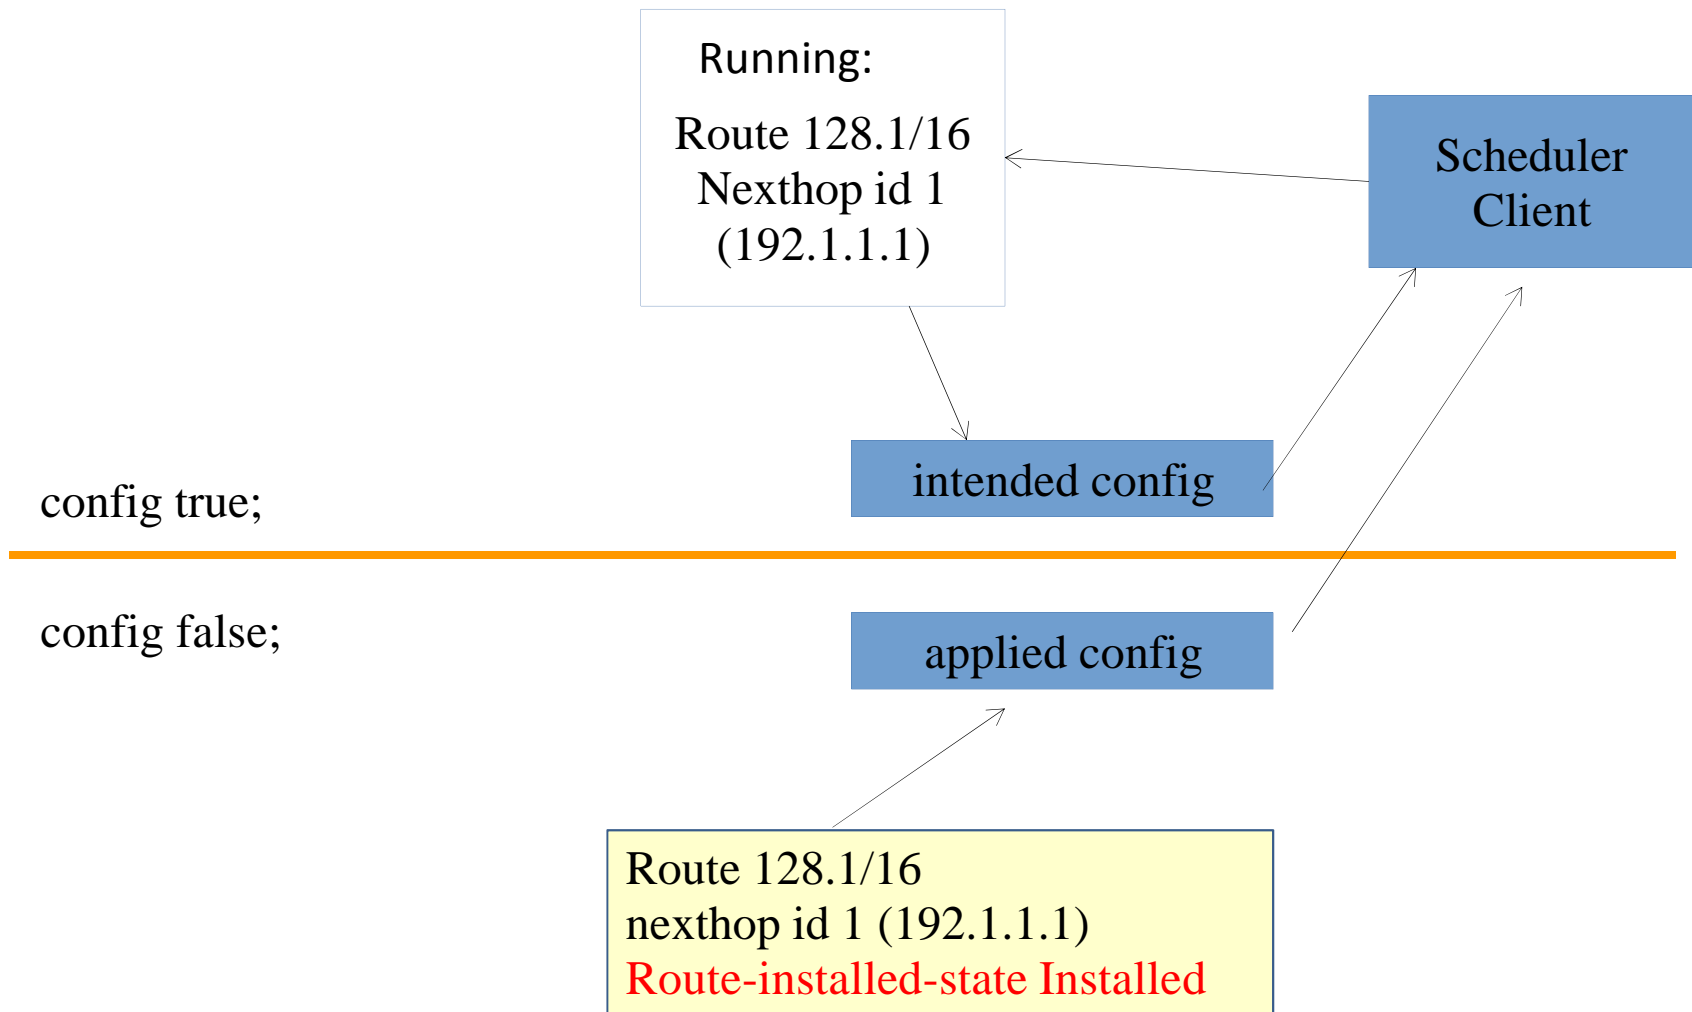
Running:

Route 128.1/16
Nexthop id 1
(192.1.1.1)

Scheduler
Client

intended config

config true;

config false;

applied config

Route 128.1/16
nexthop id 1 (192.1.1.1)
Route-installed-state Installed